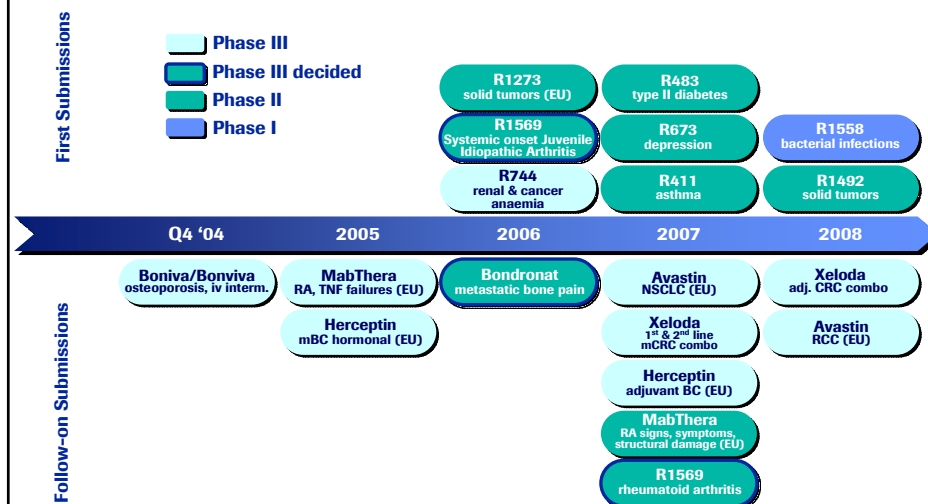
First Submissions

Phase III
Phase III decided
Phase II
Phase I

R1273
solid tumors (EU)

R1569
Systemic onset Juvenile Idiopathic Arthritis

R744
renal & cancer anaemia

R483
type II diabetes

R673
depression

R411
asthma

R1558
bacterial infections

R1492
solid tumors

Q4 '04
2005
2006
2007
2008

Follow-on Submissions

Boniva/Bonviva
osteoporosis, iv interm.

MabThera
RA, TNF failures (EU)

Herceptin
mBC hormonal (EU)

Bondronat
metastatic bone pain

Avastin
NSCLC (EU)

Xeloda
$1^{st}$ & $2^{nd}$ line mCRC combo

Herceptin
adjuvant BC (EU)

MabThera
RA signs, symptoms, structural damage (EU)

R1569
rheumatoid arthritis

Xeloda
adj. CRC combo

Avastin
RCC (EU)